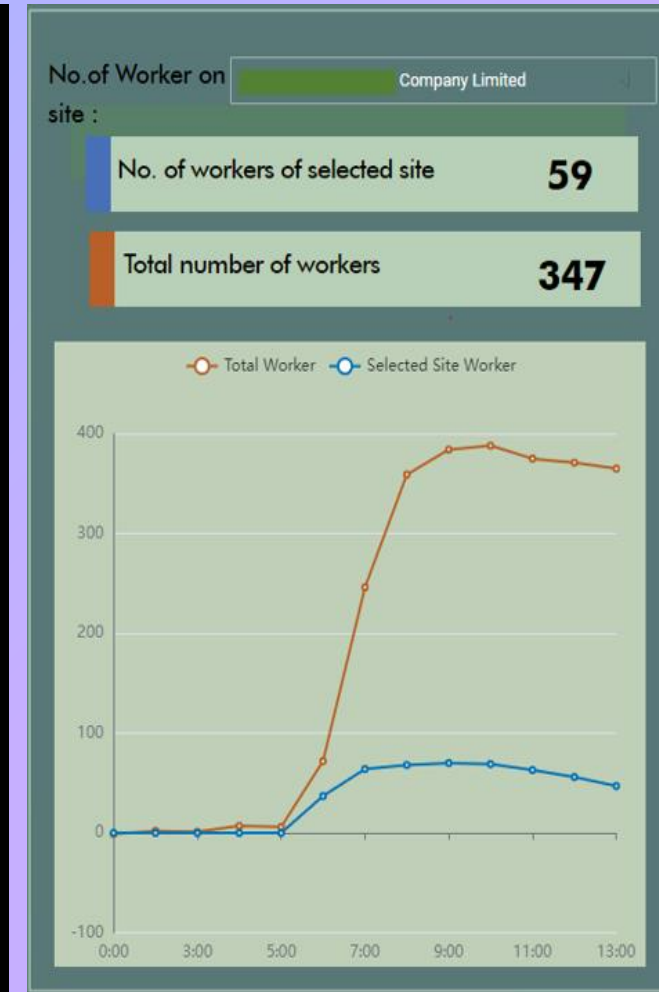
No.of Worker on site :

Company Limited

No. of workers of selected site 59

Total number of workers 347

Total Worker Selected Site Worker

400
300
200
100
0
-100

0:00 3:00 5:00 7:00 9:00 11:00 13:00